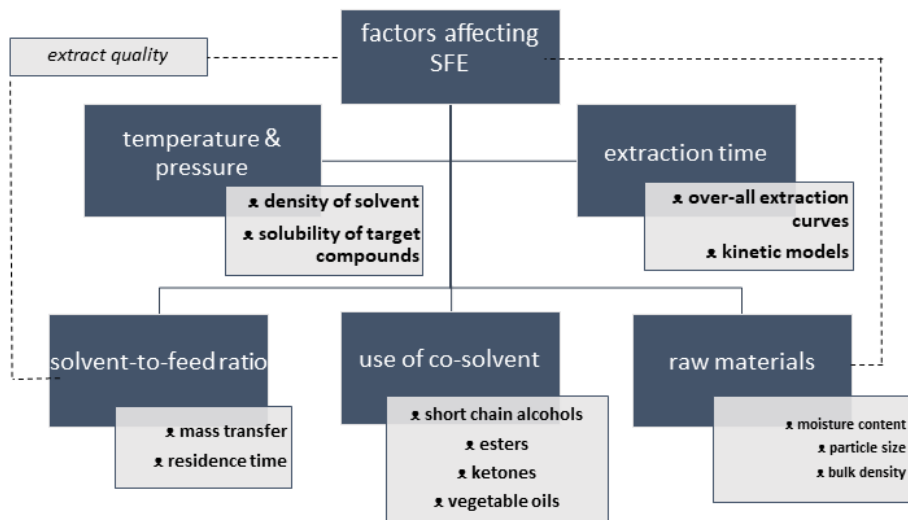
extract quality

factors affecting SFE

temperature & pressure

density of solvent
solubility of target compounds

extraction time

over-all extraction curves
kinetic models

solvent-to-feed ratio

mass transfer
residence time

use of co-solvent

short chain alcohols
esters
ketones
vegetable oils

raw materials

moisture content
particle size
bulk density